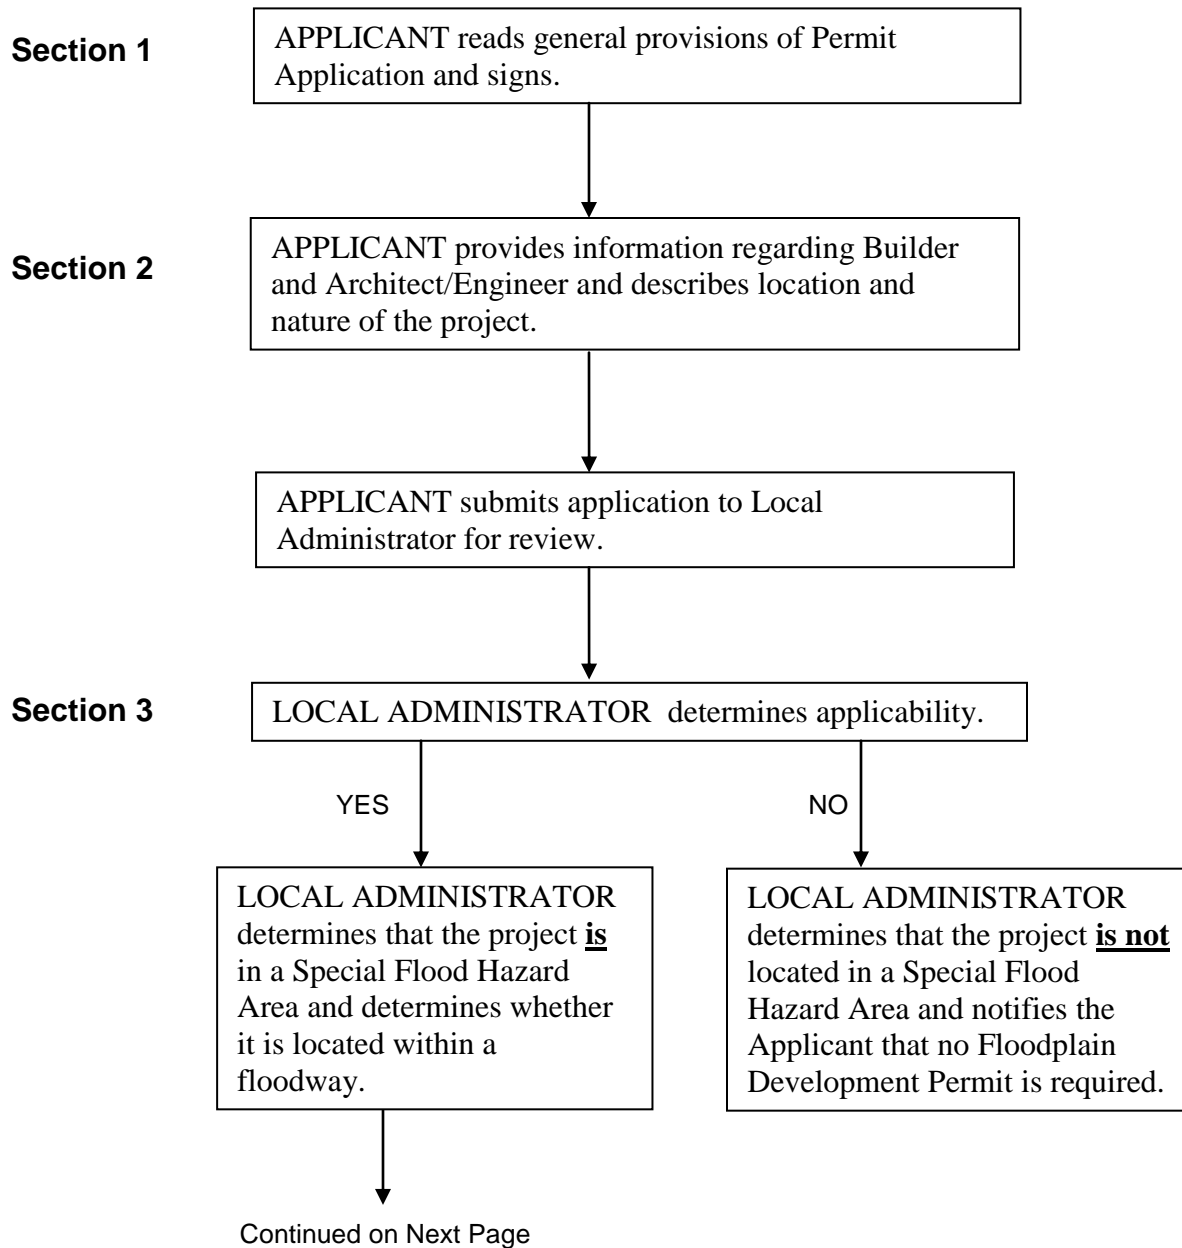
Section 1

APPLICANT reads general provisions of Permit Application and signs.

Section 2

APPLICANT provides information regarding Builder and Architect/Engineer and describes location and nature of the project.

APPLICANT submits application to Local Administrator for review.

Section 3

LOCAL ADMINISTRATOR determines applicability.

YES

NO

LOCAL ADMINISTRATOR determines that the project **is** in a Special Flood Hazard Area and determines whether it is located within a floodway.

LOCAL ADMINISTRATOR determines that the project **is not** located in a Special Flood Hazard Area and notifies the Applicant that no Floodplain Development Permit is required.

Continued on Next Page